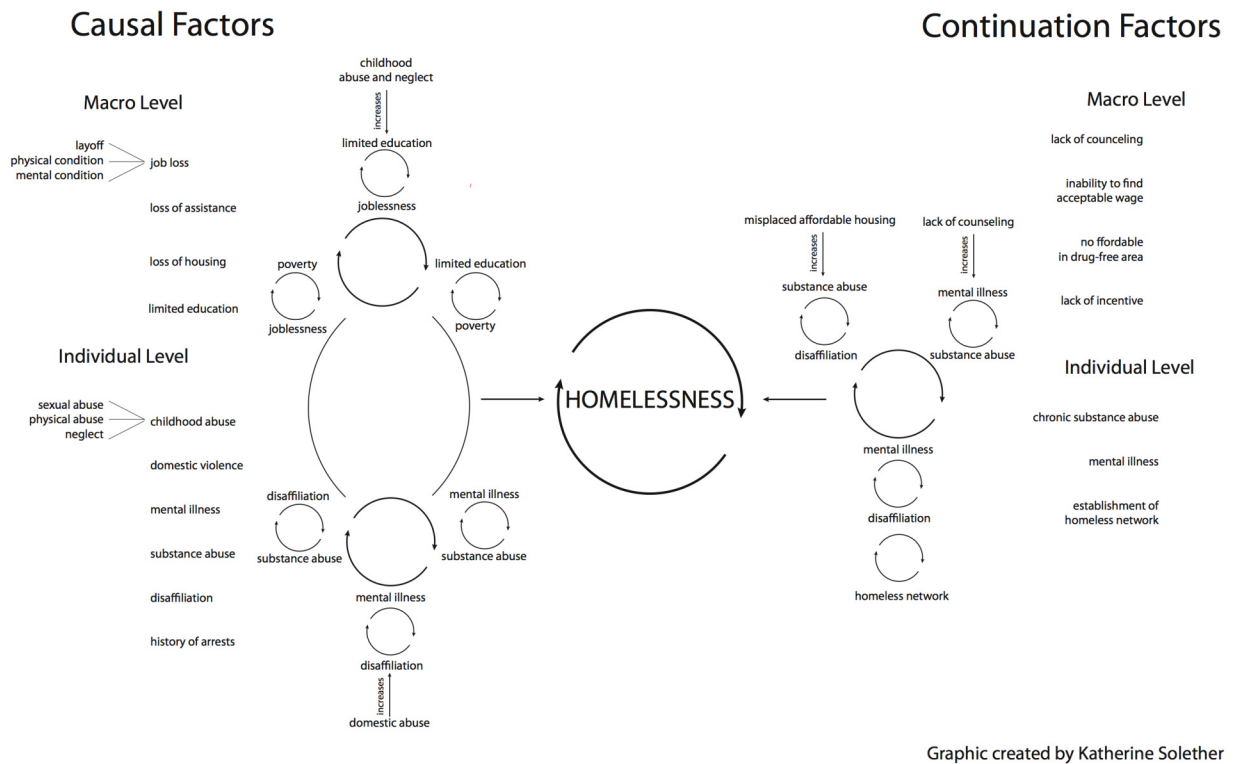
Causal Factors

Macro Level

layoff
physical condition
mental condition
job loss

loss of assistance

loss of housing

limited education

Individual Level

sexual abuse
physical abuse
neglect
childhood abuse

domestic violence

mental illness

substance abuse

disaffiliation

history of arrests

childhood abuse and neglect

increases

limited education

joblessness

poverty

joblessness

limited education

poverty

disaffiliation

substance abuse

mental illness

substance abuse

mental illness

disaffiliation

increases

domestic abuse

HOMELESSNESS

misplaced affordable housing

increases

substance abuse

disaffiliation

lack of counseling

increases

mental illness

substance abuse

mental illness

disaffiliation

homeless network

Continuation Factors

Macro Level

lack of counceling

inability to find acceptable wage

no ffordable in drug-free area

lack of incentive

Individual Level

chronic substance abuse

mental illness

establishment of homeless network

Graphic created by Katherine Solether